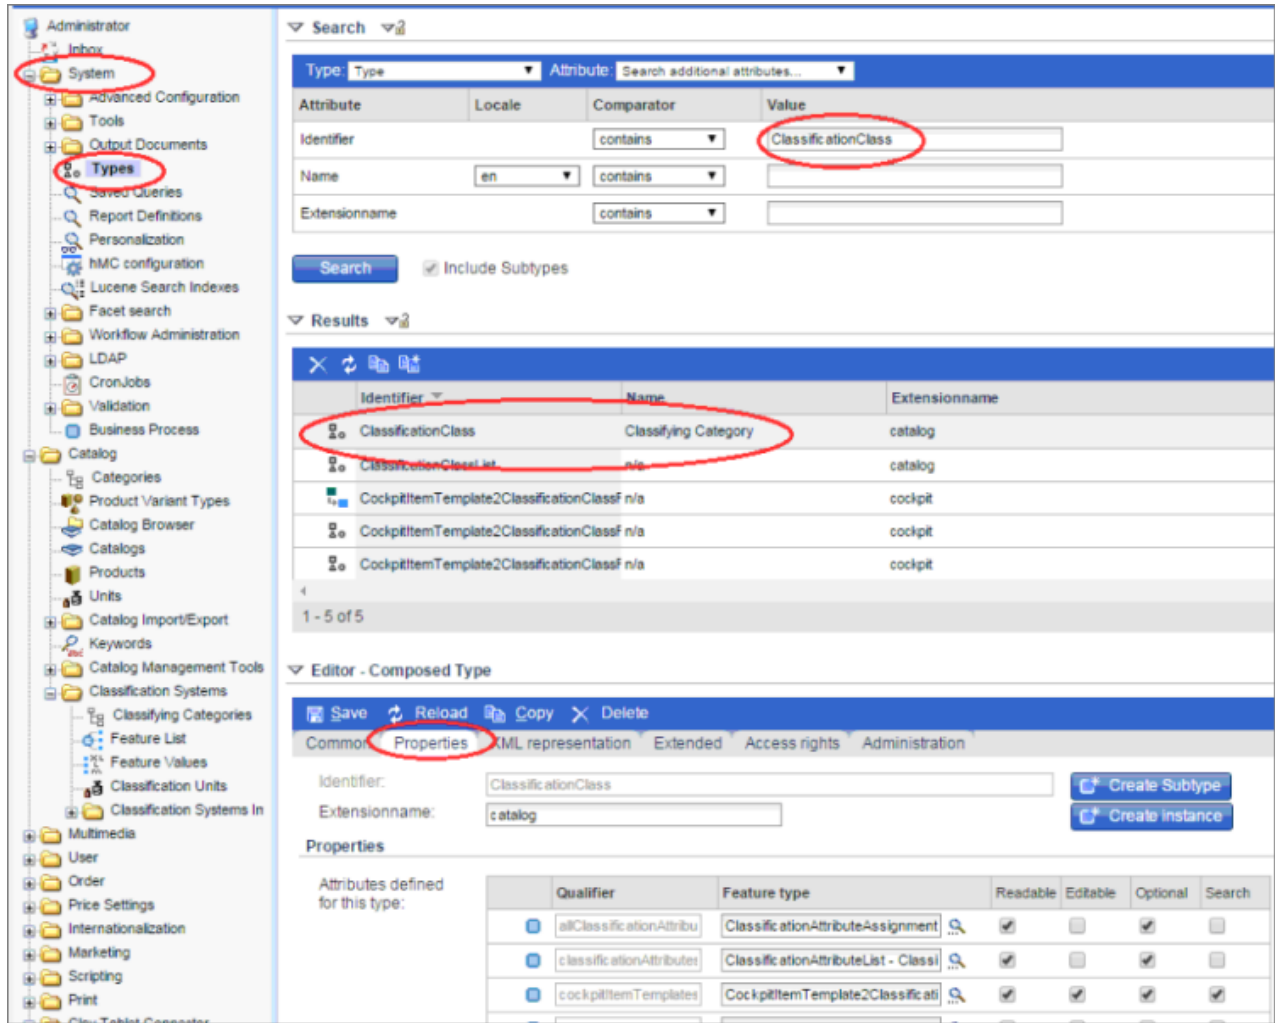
Administrator
Inbox
System
Advanced Configuration
Tools
Output Documents
Types
Saved Queries
Report Definitions
Personalization
hMC configuration
Lucene Search Indexes
Facet search
Workflow Administration
LDAP
CronJobs
Validation
Business Process
Catalog
Categories
Product Variant Types
Catalog Browser
Catalogs
Products
Units
Catalog Import/Export
Keywords
Catalog Management Tools
Classification Systems
Classifying Categories
Feature List
Feature Values
Classification Units
Classification Systems In
Multimedia
User
Order
Price Settings
Internationalization
Marketing
Scripting
Print
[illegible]

Search

Type: Type
Attribute: Search additional attributes...

| Attribute | Locale | Comparator | Value |
|---|---|---|---|
| Identifier | | contains | ClassificationClass |
| Name | en | contains | |
| Extensionname | | contains | |

Search
Include Subtypes

Results

| Identifier | Name | Extensionname |
|---|---|---|
| ClassificationClass | Classifying Category | catalog |
| ClassificationClassList | n/a | catalog |
| CockpitItemTemplate2ClassificationClassF | n/a | cockpit |
| CockpitItemTemplate2ClassificationClassF | n/a | cockpit |
| CockpitItemTemplate2ClassificationClassF | n/a | cockpit |

1 - 5 of 5

Editor - Composed Type

Save Reload Copy Delete

Common Properties XML representation Extended Access rights Administration

Identifier: ClassificationClass
Extensionname: catalog
Create Subtype
Create instance

Properties

Attributes defined for this type:

| Qualifier | Feature type | Readable | Editable | Optional | Search |
|---|---|---|---|---|---|
| allClassificationAttribu | ClassificationAttributeAssignment | ✔ | | ✔ | |
| classificationAttributes | ClassificationAttributeList - Classi | ✔ | | ✔ | |
| cockpitItemTemplates | CockpitItemTemplate2Classificati | ✔ | ✔ | ✔ | ✔ |